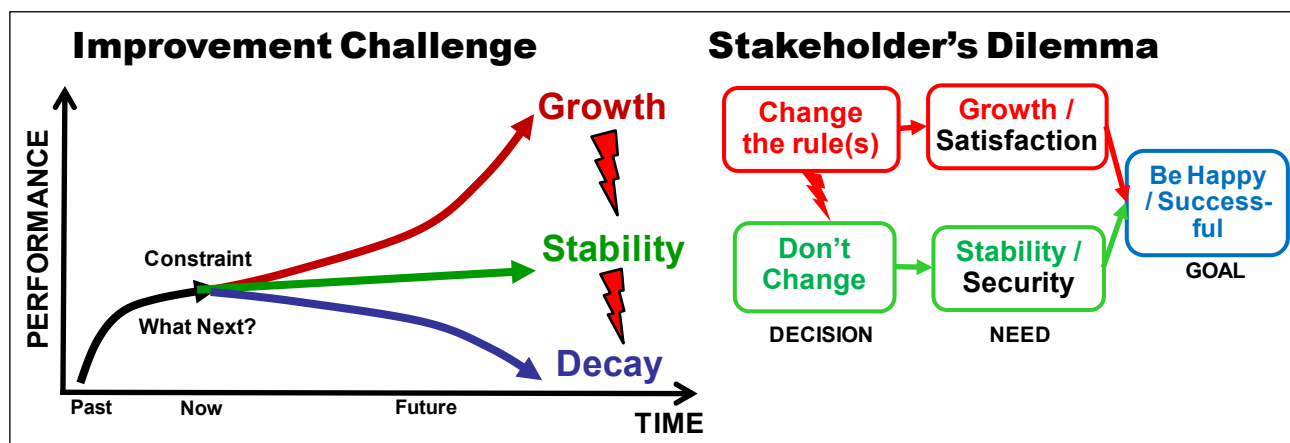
Improvement Challenge

PERFORMANCE

Growth

Constraint

Stability

What Next?

Decay

Past
Now
Future
TIME

Stakeholder's Dilemma

Change the rule(s)

Growth / Satisfaction

Be Happy / Successful

Don't Change

Stability / Security

GOAL

DECISION

NEED